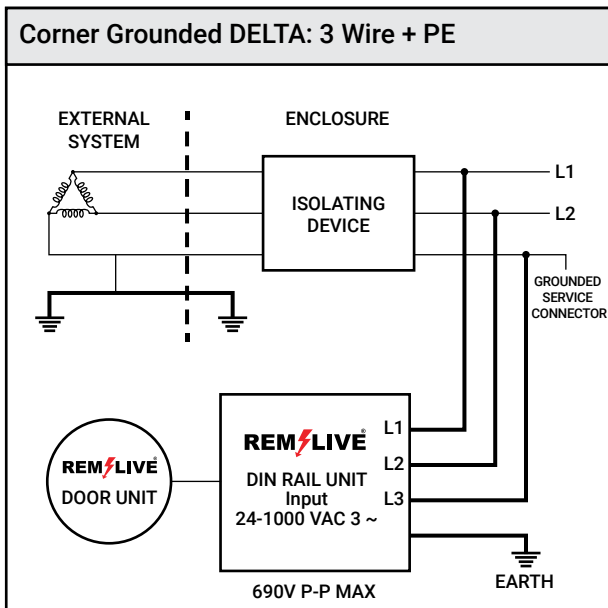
Corner Grounded DELTA: 3 Wire + PE

EXTERNAL SYSTEM

ENCLOSURE

ISOLATING DEVICE

L1

L2

GROUNDED SERVICE CONNECTOR

REMLIVE®
DOOR UNIT

REMLIVE®
DIN RAIL UNIT
Input
24-1000 VAC 3 ~

L1
L2
L3

EARTH

690V P-P MAX